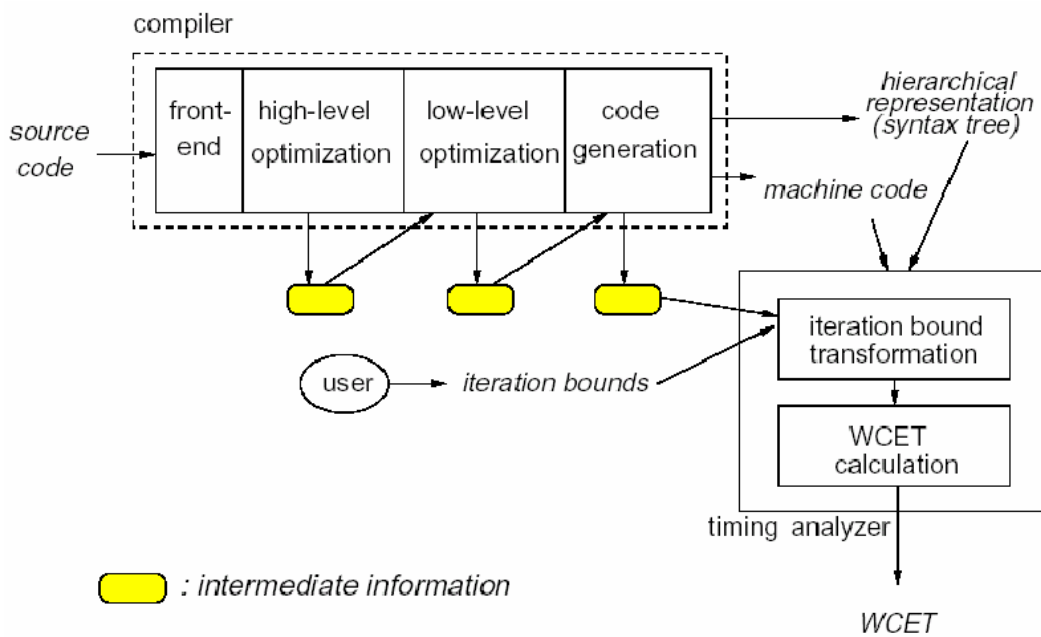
compiler

source code

front-end

high-level optimization

low-level optimization

code generation

hierarchical representation (syntax tree)

machine code

user

iteration bounds

iteration bound transformation

WCET calculation

timing analyzer

: intermediate information

WCET